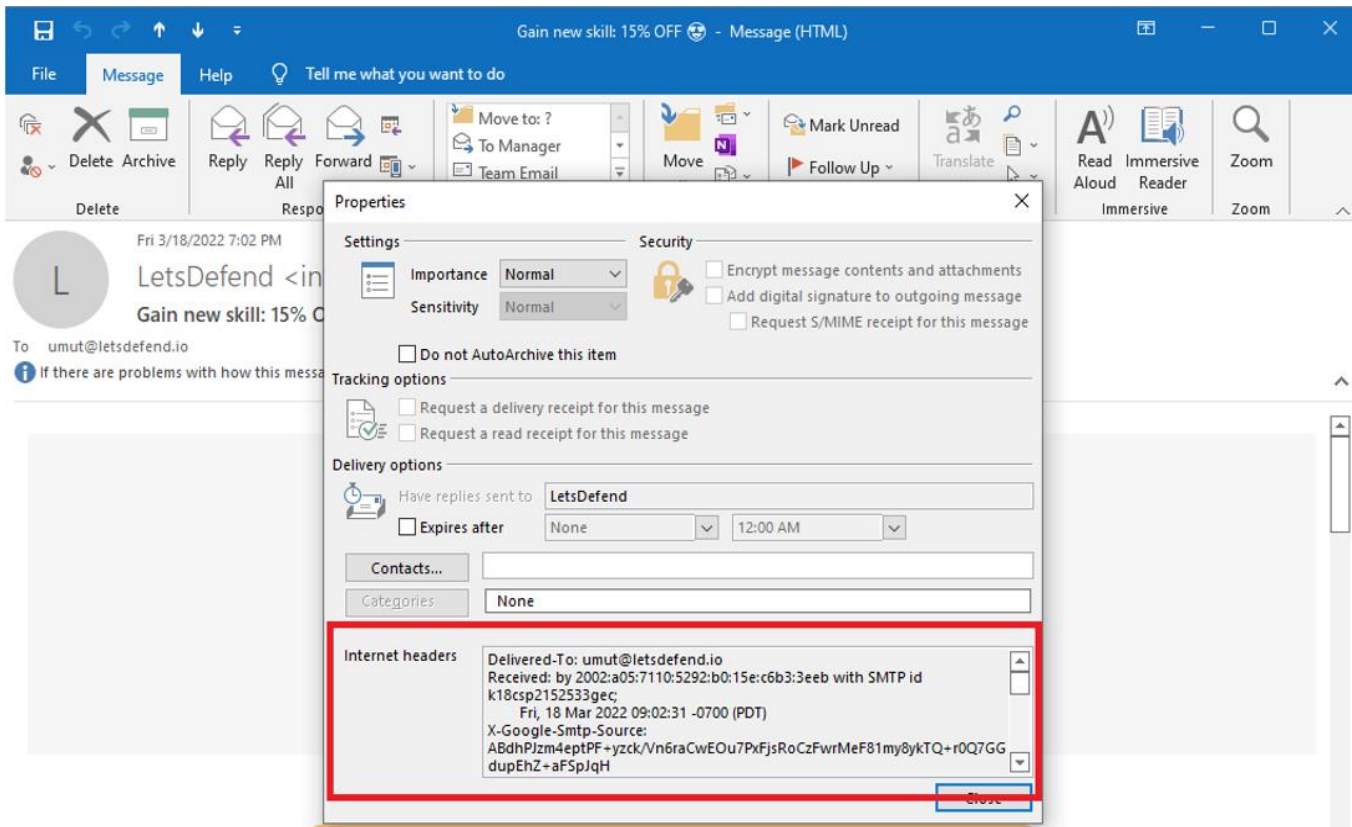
Gain new skill: 15% OFF 😍 - Message (HTML)

File Message Help Tell me what you want to do

Delete Archive
Delete
Reply Reply All Forward
Respo
Move to: ?
To Manager
Team Email
Move
Mark Unread
Follow Up
Translate
Read Aloud Immersive Reader
Immersive
Zoom
Zoom

Fri 3/18/2022 7:02 PM
LetsDefend <in
Gain new skill: 15% O
To umut@letsdefend.io
If there are problems with how this messa

Properties

Settings
Importance Normal
Sensitivity Normal
Security
Encrypt message contents and attachments
Add digital signature to outgoing message
Request S/MIME receipt for this message
Do not AutoArchive this item
Tracking options
Request a delivery receipt for this message
Request a read receipt for this message
Delivery options
Have replies sent to LetsDefend
Expires after None 12:00 AM
Contacts...
Categories None

Internet headers
Delivered-To: umut@letsdefend.io
Received: by 2002:a05:7110:5292:b0:15e:c6b3:3eeb with SMTP id k18csp2152533gec;
Fri, 18 Mar 2022 09:02:31 -0700 (PDT)
X-Google-Smtp-Source:
ABdhPJzm4eptPF+yzck/Vn6raCwEOu7PxFjsRoCzFwrMeF81my8ykTQ+r0Q7GGdupEhZ+aFSpJqH

Close